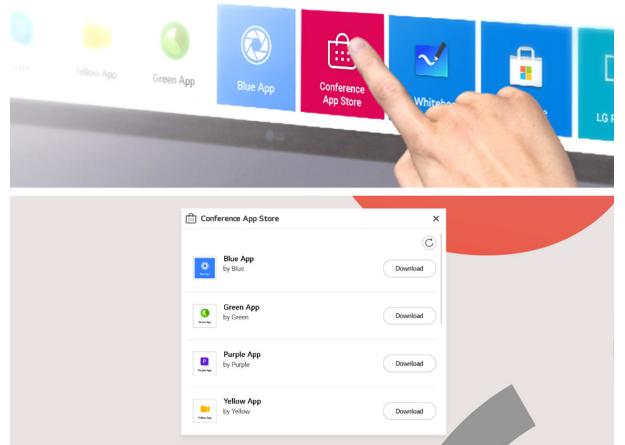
Yellow App
Green App
Blue App
Conference App Store
Whiteb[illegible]
LG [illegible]

Conference App Store
×

Blue App
by Blue
Download

Green App
by Green
Download

Purple App
by Purple
Download

Yellow App
by Yellow
Download